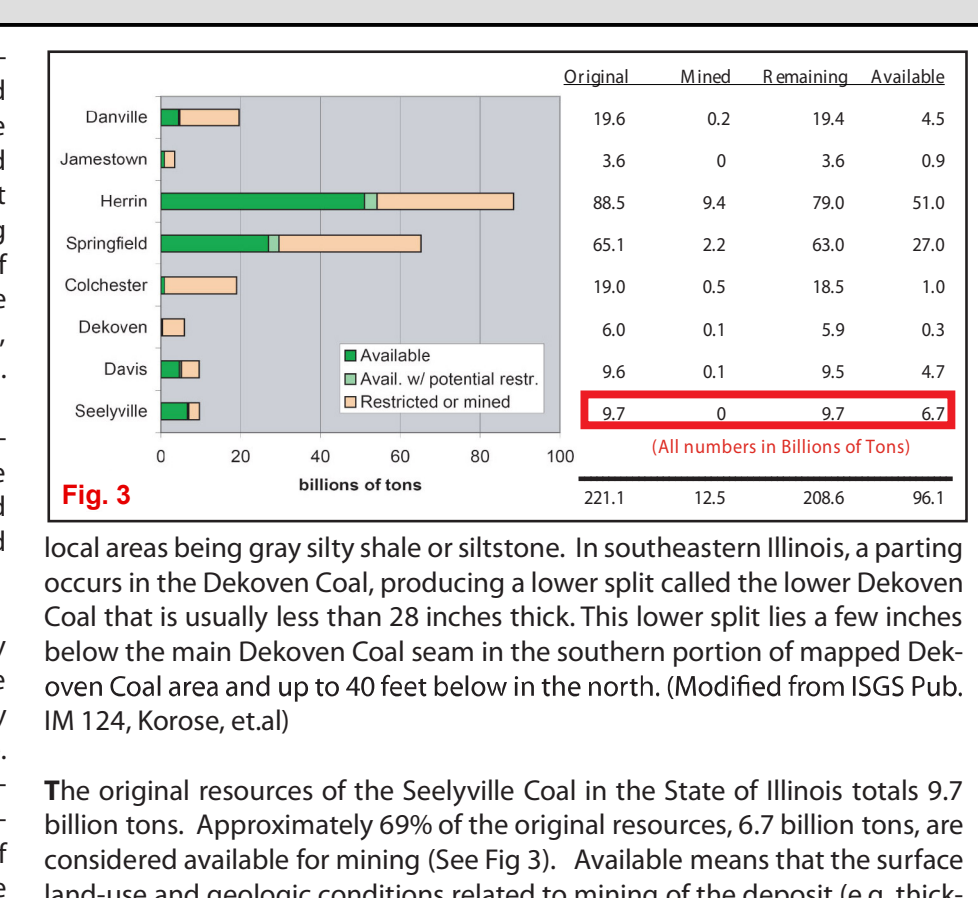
| | Original | Mined | Remaining | Available |
|---|---|---|---|---|
| Danville | 19.6 | 0.2 | 19.4 | 4.5 |
| Jamestown | 3.6 | 0 | 3.6 | 0.9 |
| Herrin | 88.5 | 9.4 | 79.0 | 51.0 |
| Springfield | 65.1 | 2.2 | 63.0 | 27.0 |
| Colchester | 19.0 | 0.5 | 18.5 | 1.0 |
| Dekoven | 6.0 | 0.1 | 5.9 | 0.3 |
| Davis | 9.6 | 0.1 | 9.5 | 4.7 |
| Seelyville | 9.7 | 0 | 9.7 | 6.7 |
| | 221.1 | 12.5 | 208.6 | 96.1 |

Available
Avail. w/ potential restr.
Restricted or mined

0 20 40 60 80 100
billions of tons

(All numbers in Billions of Tons)

Fig. 3

local areas being gray silty shale or siltstone. In southeastern Illinois, a parting occurs in the Dekoven Coal, producing a lower split called the lower Dekoven Coal that is usually less than 28 inches thick. This lower split lies a few inches below the main Dekoven Coal seam in the southern portion of mapped Dekoven Coal area and up to 40 feet below in the north. (Modified from ISGS Pub. IM 124, Korose, et.al)

The original resources of the Seelyville Coal in the State of Illinois totals 9.7 billion tons. Approximately 69% of the original resources, 6.7 billion tons, are considered available for mining (See Fig 3). Available means that the surface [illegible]